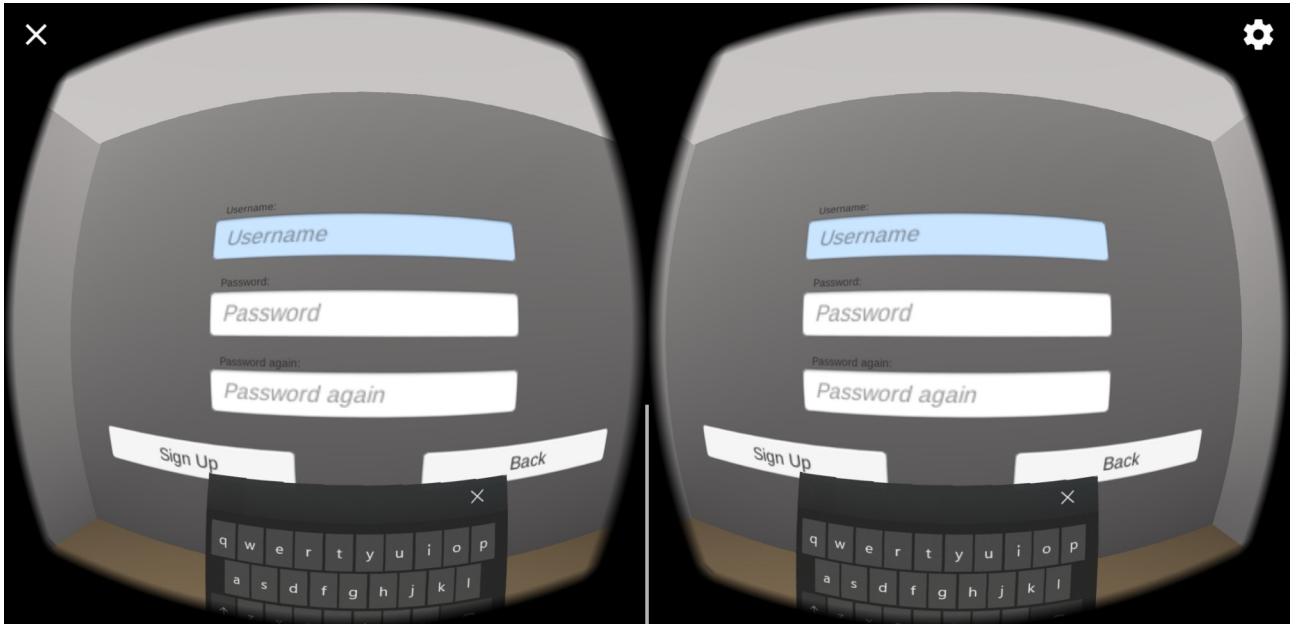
Username:
Username
Password:
Password
Password again:
Password again
Sign Up
Back
q w e r t y u i o p
a s d f g h j k l

Username:
Username
Password:
Password
Password again:
Password again
Sign Up
Back
q w e r t y u i o p
a s d f g h j k l